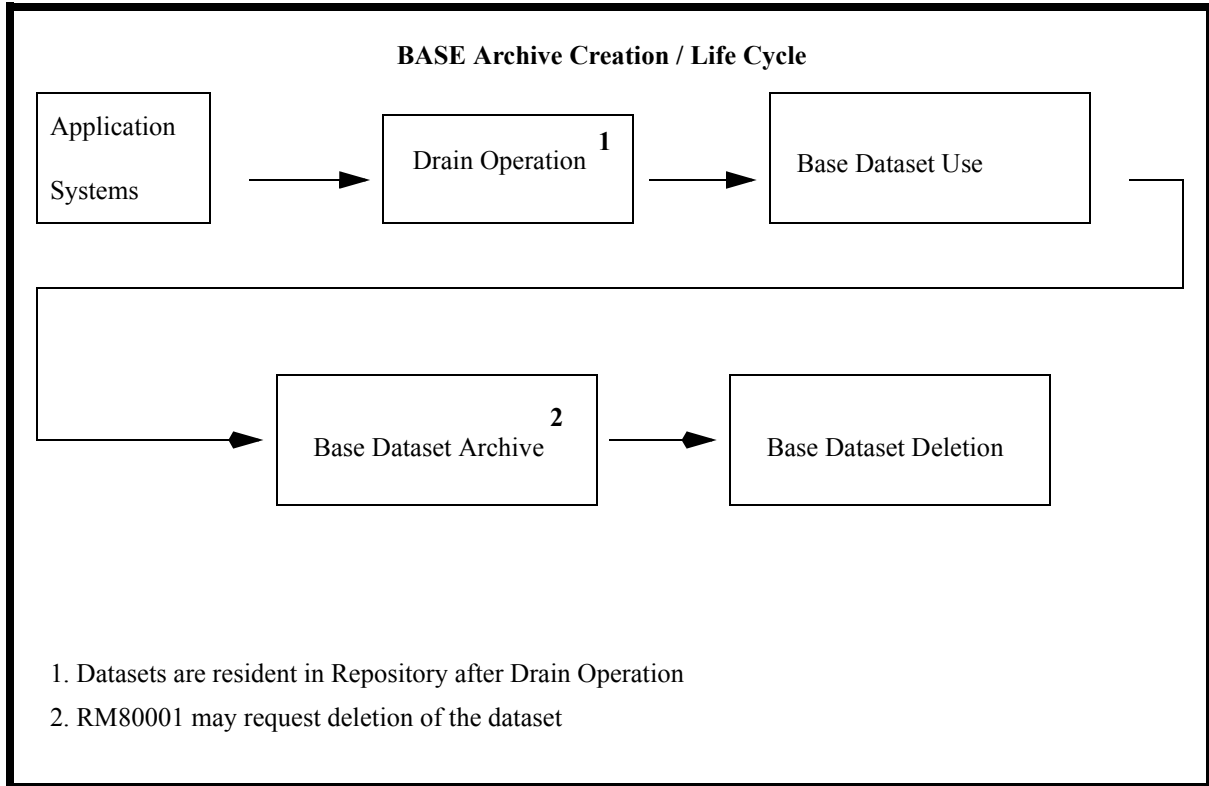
**BASE Archive Creation / Life Cycle**

Application Systems

Drain Operation $^{1}$

Base Dataset Use

Base Dataset Archive $^{2}$

Base Dataset Deletion

1. Datasets are resident in Repository after Drain Operation

2. RM80001 may request deletion of the dataset